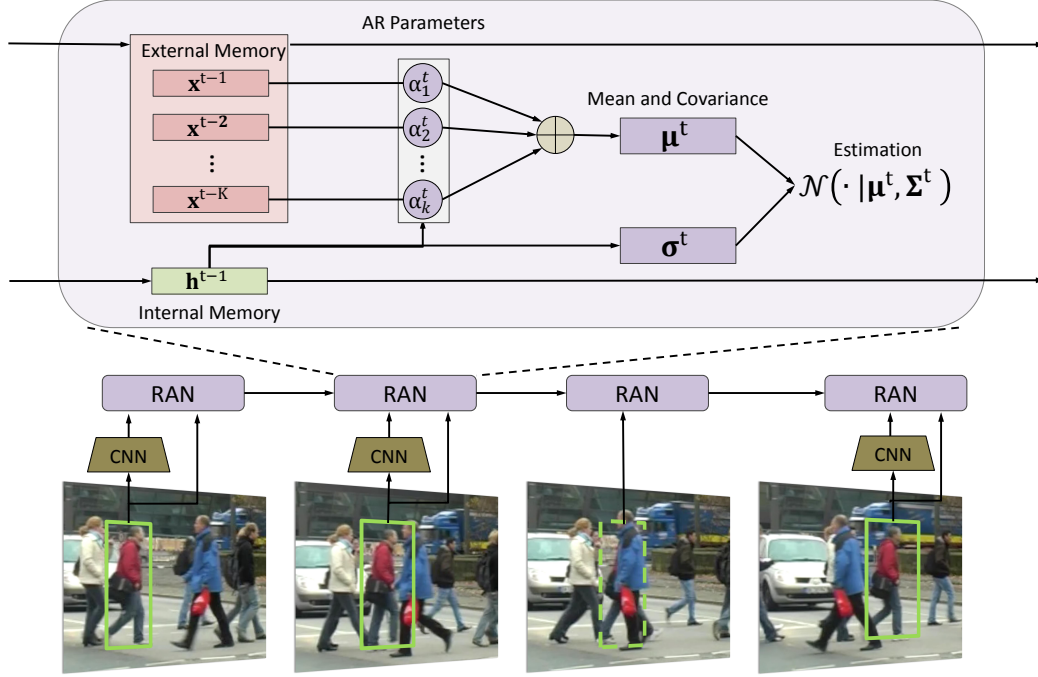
AR Parameters

External Memory

$\mathbf{x}^{t-1}$

$\mathbf{x}^{t-2}$

$\vdots$

$\mathbf{x}^{t-K}$

$\alpha_1^t$

$\alpha_2^t$

$\vdots$

$\alpha_k^t$

Mean and Covariance

$\boldsymbol{\mu}^t$

$\boldsymbol{\sigma}^t$

Estimation

$\mathcal{N}(\cdot \mid \boldsymbol{\mu}^t, \boldsymbol{\Sigma}^t)$

$\mathbf{h}^{t-1}$

Internal Memory

RAN

RAN

RAN

RAN

CNN

CNN

CNN